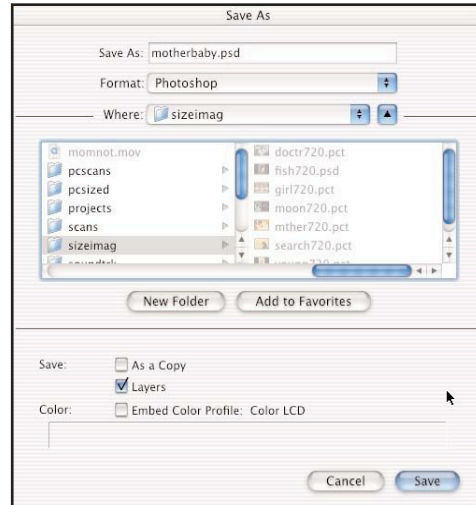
Save As

Save As: motherbaby.psd

Format: Photoshop

Where: sizeimag

momnot.mov
pcscans
pcsized
projects
scans
sizeimag
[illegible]

doctr720.pct
fish720.psd
girl720.pct
moon720.pct
mther720.pct
search720.pct
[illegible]

New Folder

Add to Favorites

Save:
As a Copy
Layers

Color:
Embed Color Profile: Color LCD

Cancel

Save